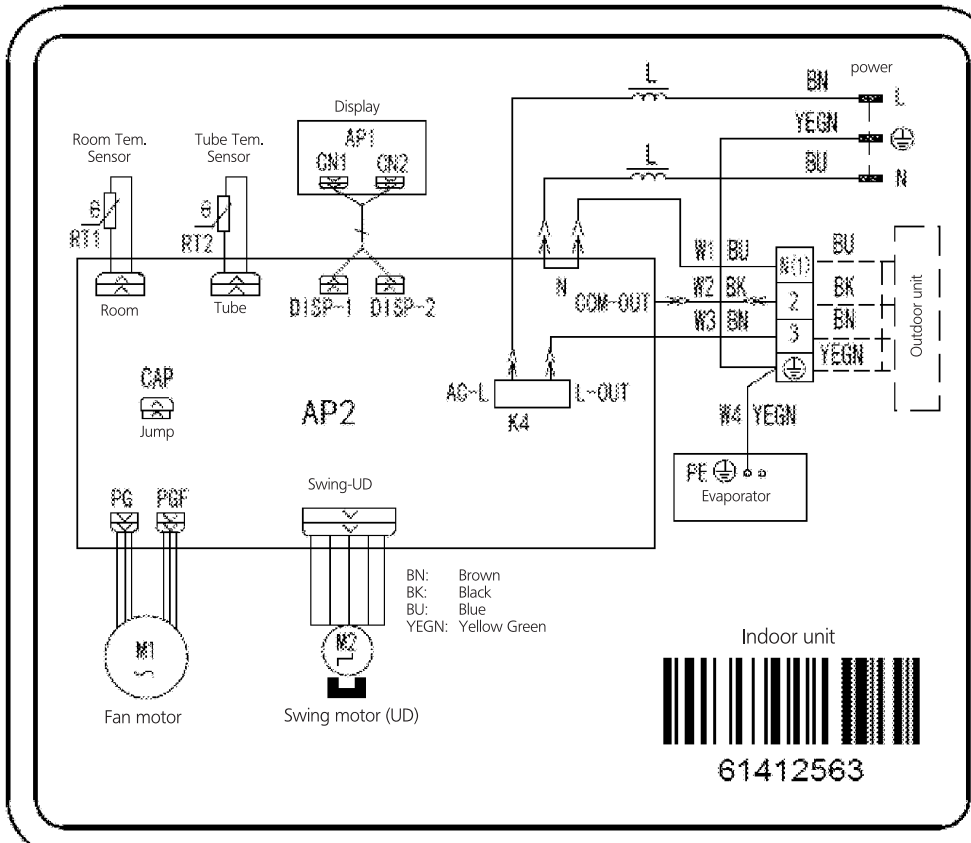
power

BN L

YEGN ⏚

BU N

L

L

Display

AP1

CN1 CN2

Room Tem. Sensor

Tube Tem. Sensor

θ RT1

θ RT2

Room

Tube

DISP-1 DISP-2

N

W1 BU

W2 BK

W3 BN

COM-OUT

N(1)

2

3

⏚

BU

BK

BN

YEGN

Outdoor unit

CAP

Jump

AP2

AC-L

L-OUT

K4

W4 YEGN

PE ⏚

Evaporator

Swing-UD

PG PGF

BN: Brown
BK: Black
BU: Blue
YEGN: Yellow Green

M1

M2

Fan motor

Swing motor (UD)

Indoor unit

61412563